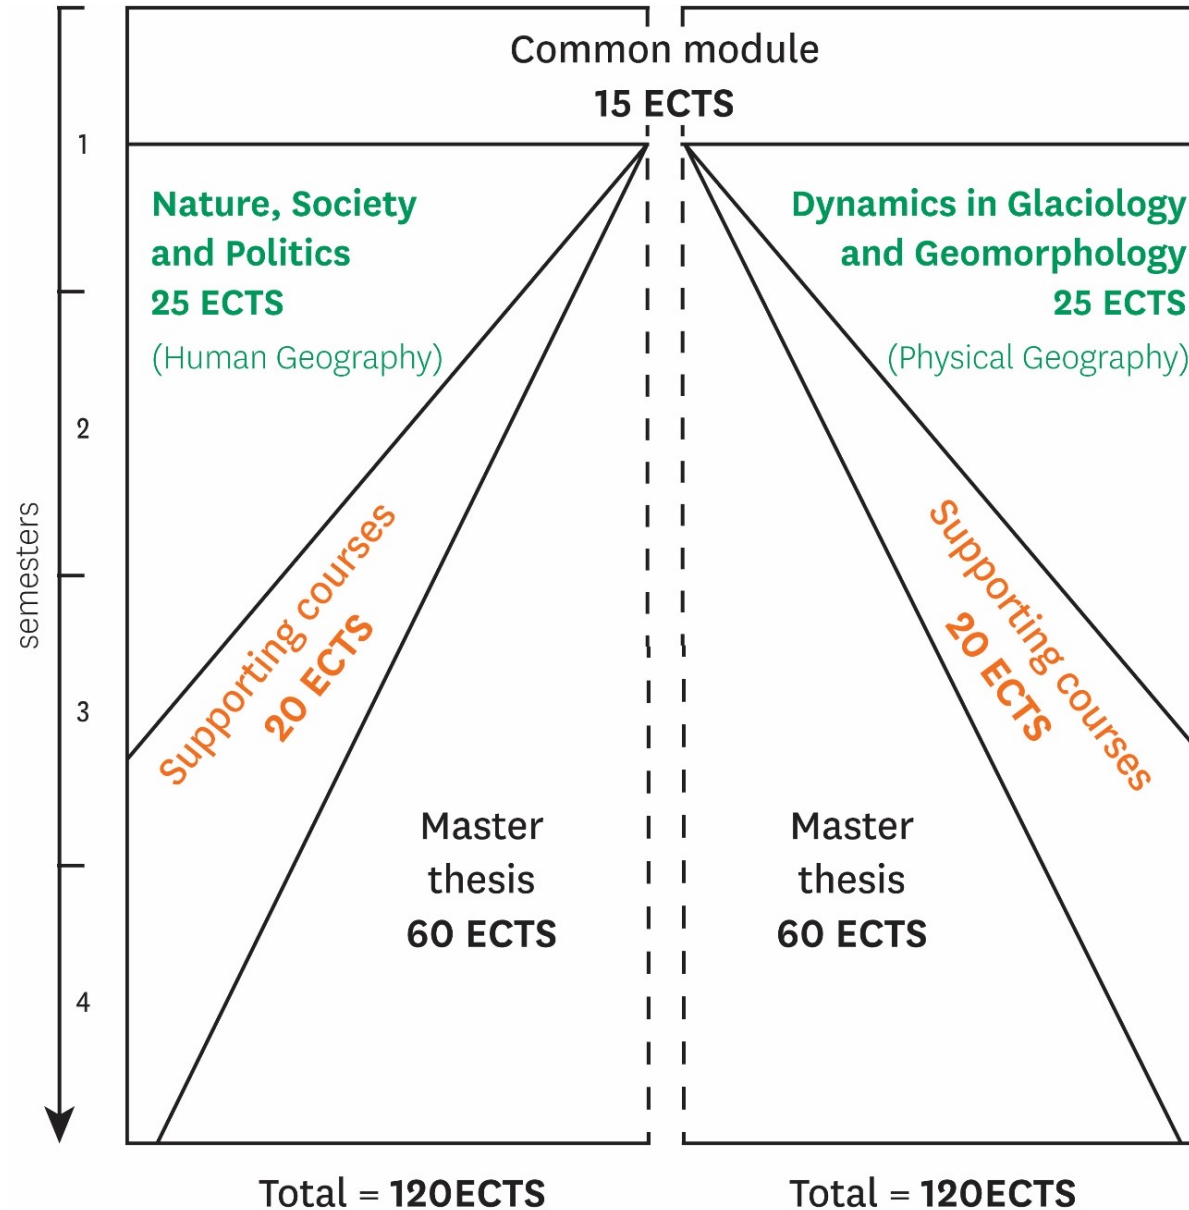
Common module
15 ECTS

semesters
1
2
3
4

Nature, Society and Politics
25 ECTS
(Human Geography)

Supporting courses
20 ECTS

Master thesis
60 ECTS

Total = 120ECTS

Dynamics in Glaciology and Geomorphology
25 ECTS
(Physical Geography)

Supporting courses
20 ECTS

Master thesis
60 ECTS

Total = 120ECTS